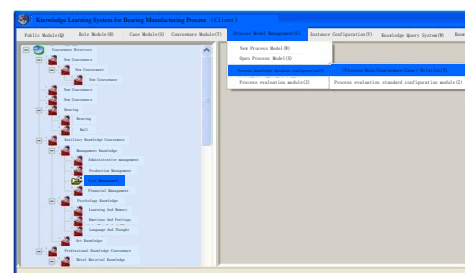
Knowledge Learning System for Bearing Manufacturing Process (Client)

Public Module(Q) Role Module(R) Case Module(S) Coursenare Module(T) Process Model Management(U) Instance Configuration(V) Knowledge Query System(W) Know

Coursenare Directory
New Coursenare
New Coursenare
New Coursenare
New Coursenare
New Coursenare
Bearing
Bearing
Ball
Auxiliary Knowledge Coursenare
Management Knowledge
Administrative management
Production Management
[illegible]
Financial Management
Psychology Knowledge
Learning And Memory
Emotions And Feelings
Language And Thought
Art Knowledge
Professional Knowledge Coursenare
Metal Material Knowledge

New Process Model(M)
Open Process Model(O)
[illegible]
Process evaluation module(I)
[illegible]
Process evaluation standard configuration module(J)